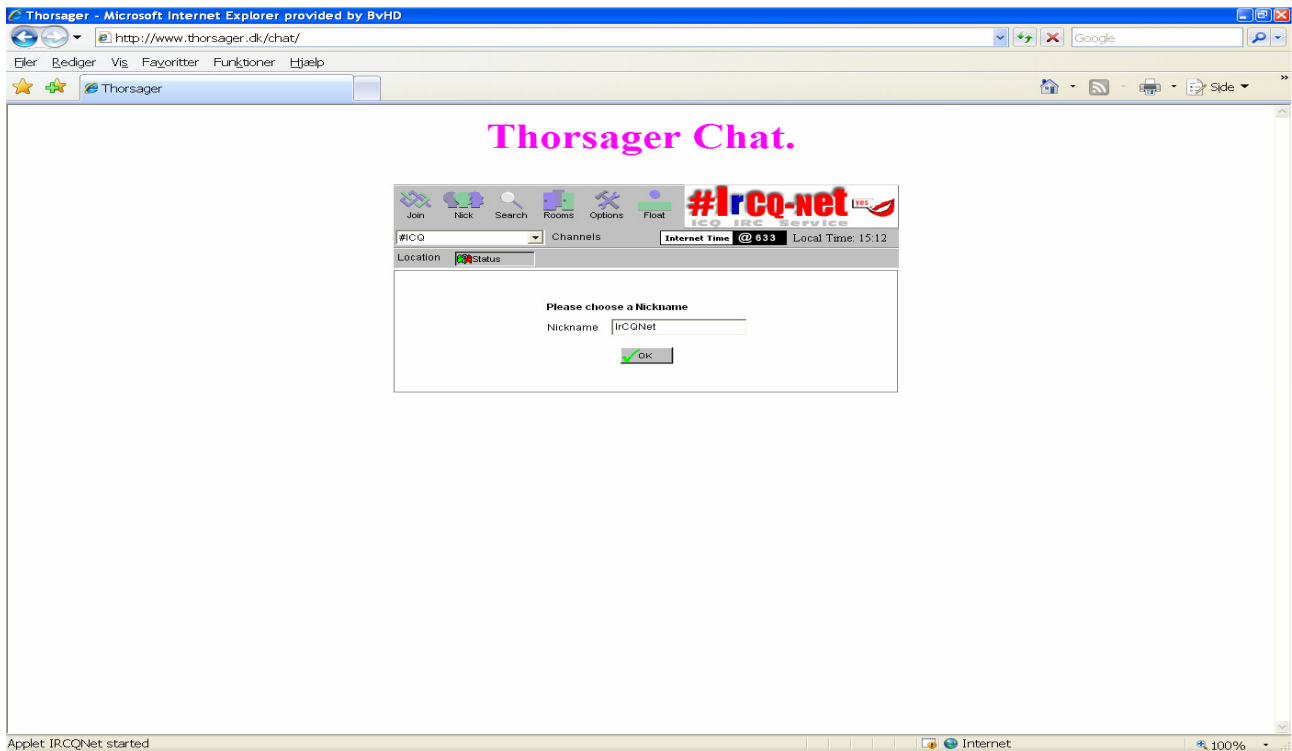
Thorsager - Microsoft Internet Explorer provided by BvHD

http://www.thorsager.dk/chat/

Google

Filer Rediger Vis Favoritter Funktioner Hjælp

Thorsager

Side

Thorsager Chat.

Join Nick Search Rooms Options Float

#IrCQ-NET

ICQ IRC Service

yes

#ICQ

Channels

Internet Time @633 Local Time: 15:12

Location Status

Please choose a Nickname

Nickname IrCQNet

OK

Applet IRCQNet started

Internet

100%